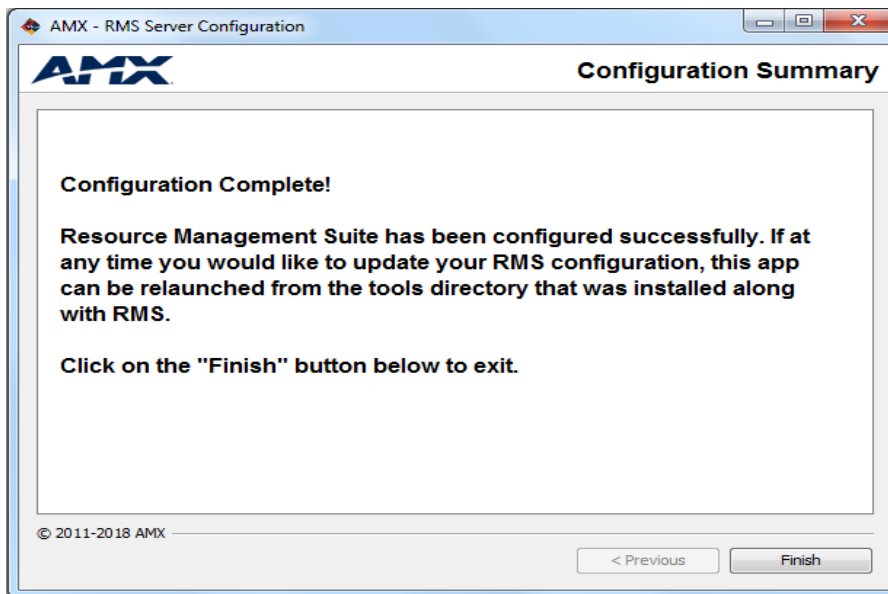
AMX - RMS Server Configuration

AMX

Configuration Summary

Configuration Complete!

Resource Management Suite has been configured successfully. If at any time you would like to update your RMS configuration, this app can be relaunched from the tools directory that was installed along with RMS.

Click on the "Finish" button below to exit.

© 2011-2018 AMX

< Previous

Finish